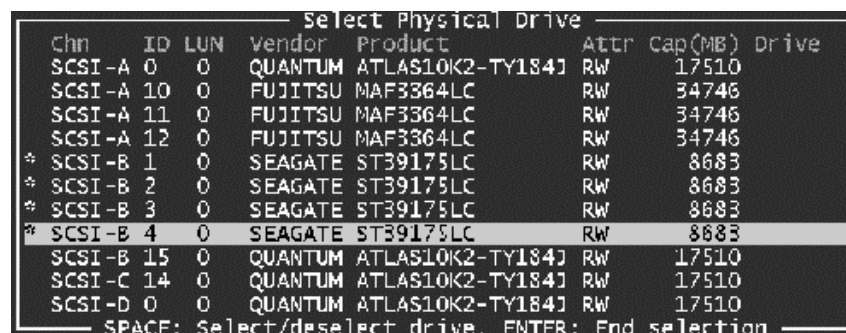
Select Physical Drive

| | Chn | ID | LUN | Vendor | Product | Attr | Cap(MB) | Drive |
|---|---|---|---|---|---|---|---|---|
| | SCSI-A | 0 | 0 | QUANTUM | ATLAS10K2-TY184J | RW | 17510 | |
| | SCSI-A | 10 | 0 | FUJITSU | MAF3364LC | RW | 34746 | |
| | SCSI-A | 11 | 0 | FUJITSU | MAF3364LC | RW | 34746 | |
| | SCSI-A | 12 | 0 | FUJITSU | MAF3364LC | RW | 34746 | |
| * | SCSI-B | 1 | 0 | SEAGATE | ST39175LC | RW | 8683 | |
| * | SCSI-B | 2 | 0 | SEAGATE | ST39175LC | RW | 8683 | |
| * | SCSI-B | 3 | 0 | SEAGATE | ST39175LC | RW | 8683 | |
| * | SCSI-B | 4 | 0 | SEAGATE | ST39175LC | RW | 8683 | |
| | SCSI-B | 15 | 0 | QUANTUM | ATLAS10K2-TY184J | RW | 17510 | |
| | SCSI-C | 14 | 0 | QUANTUM | ATLAS10K2-TY184J | RW | 17510 | |
| | SCSI-D | 0 | 0 | QUANTUM | ATLAS10K2-TY184J | RW | 17510 | |

SPACE: Select/deselect drive. ENTER: End selection